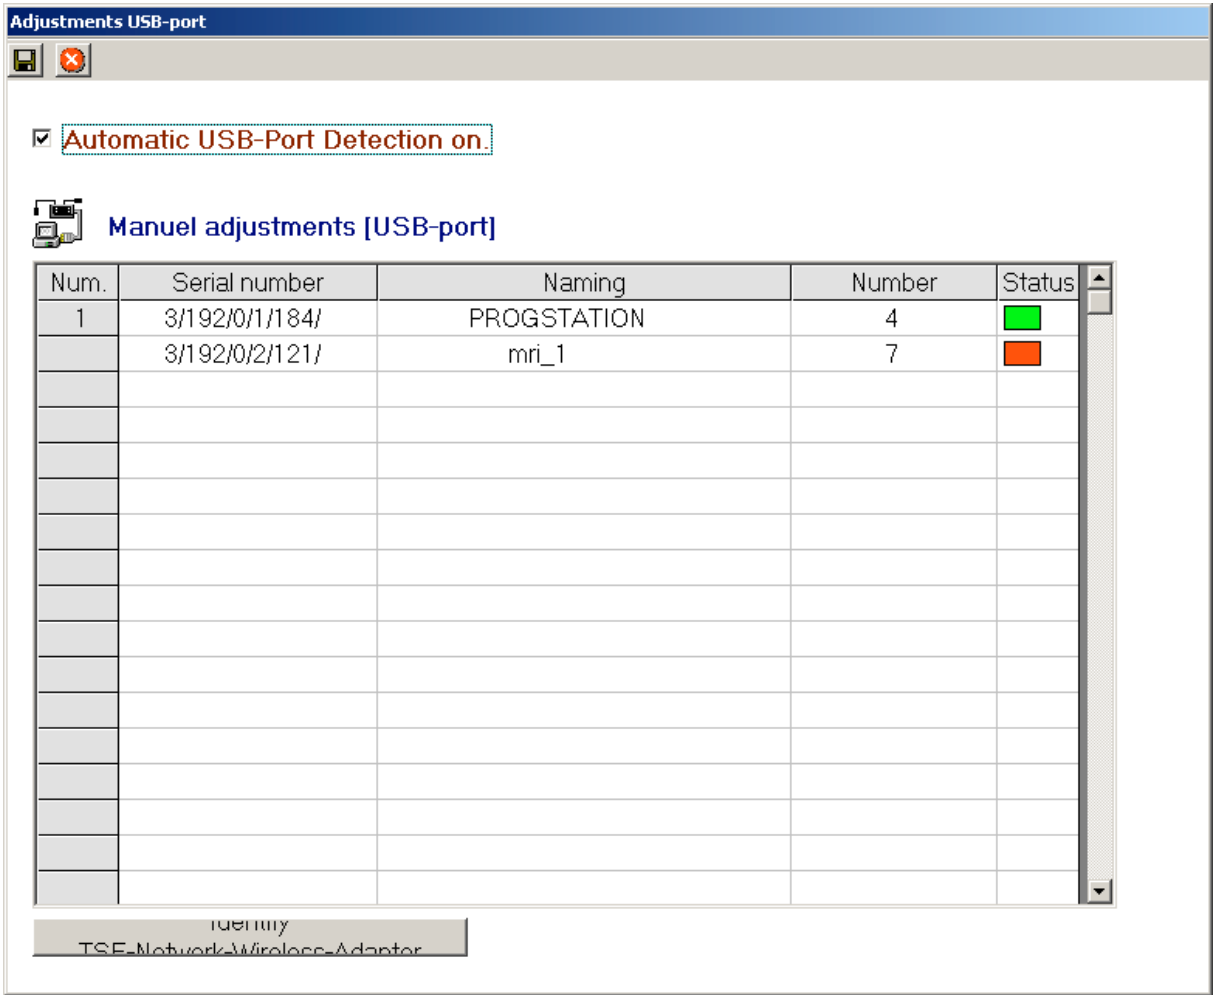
Adjustments USB-port

Automatic USB-Port Detection on.

Manuel adjustments [USB-port]

| Num. | Serial number | Naming | Number | Status |
|---|---|---|---|---|
| 1 | 3/192/0/1/184/ | PROGSTATION | 4 | |
| | 3/192/0/2/121/ | mri_1 | 7 | |
| | | | | |
| | | | | |
| | | | | |
| | | | | |
| | | | | |
| | | | | |
| | | | | |
| | | | | |
| | | | | |
| | | | | |
| | | | | |
| | | | | |
| | | | | |
| | | | | |

Identify TSE-Network-Wireless-Adapter